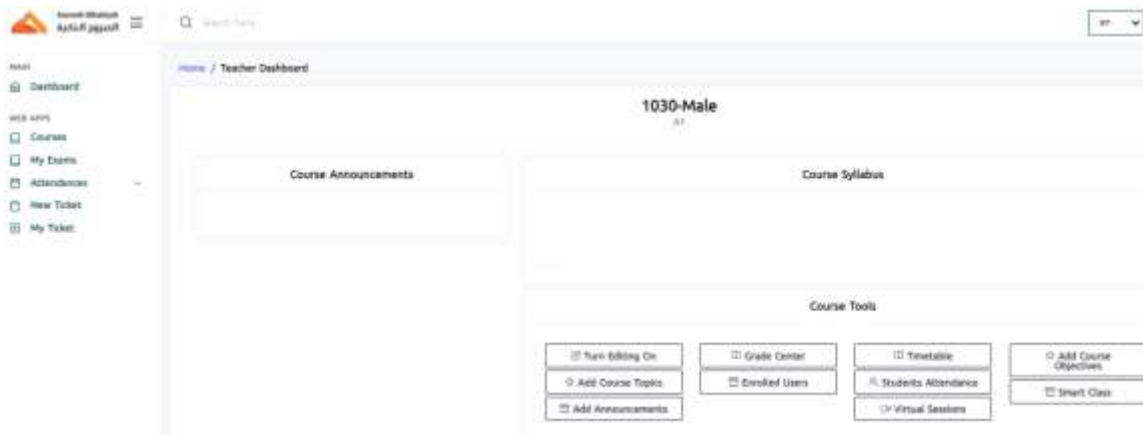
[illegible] الخيرون الذكية

Search here

en

MAIN

Dashboard

WEB APPS

Courses

My Exams

Attendances

New Ticket

My Ticket

Home / Teacher Dashboard

1030-Male

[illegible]

Course Announcements

Course Syllabus

Course Tools

Turn Editing On

Grade Center

Timetable

Add Course Objectives

Add Course Topics

Enrolled Users

Students Attendance

Smart Class

Add Announcements

Virtual Sessions